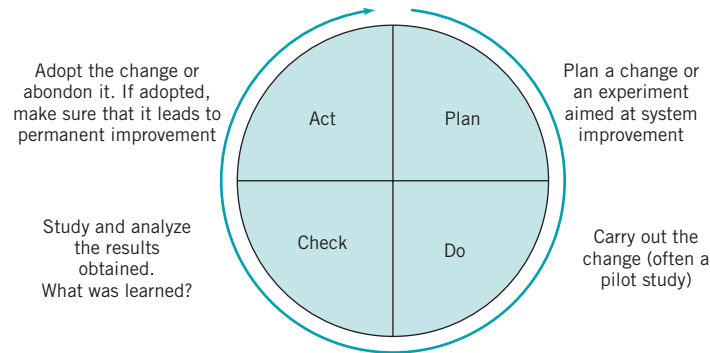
Adopt the change or abondon it. If adopted, make sure that it leads to permanent improvement

Act

Plan

Plan a change or an experiment aimed at system improvement

Study and analyze the results obtained. What was learned?

Check

Do

Carry out the change (often a pilot study)